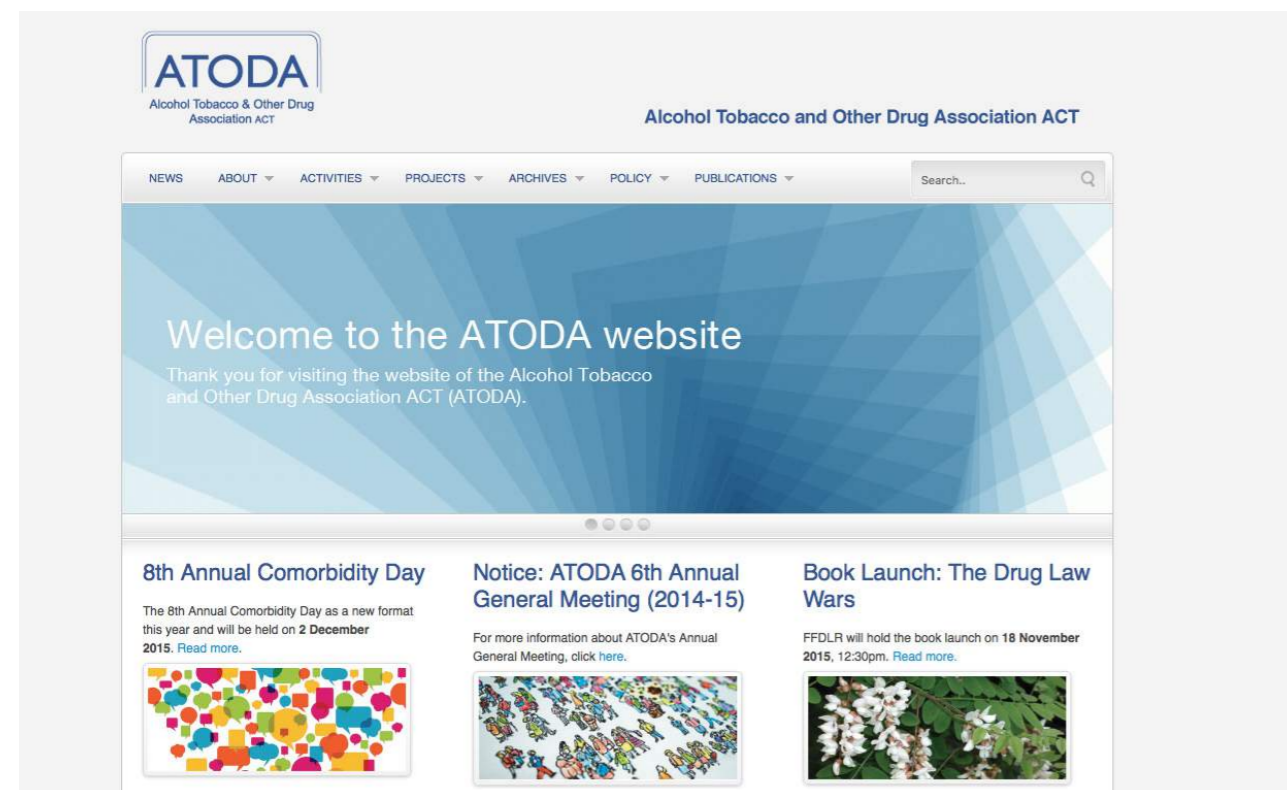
ATODA
Alcohol Tobacco & Other Drug Association ACT

Alcohol Tobacco and Other Drug Association ACT

NEWS ABOUT ACTIVITIES PROJECTS ARCHIVES POLICY PUBLICATIONS

Search..

Welcome to the ATODA website

Thank you for visiting the website of the Alcohol Tobacco and Other Drug Association ACT (ATODA).

8th Annual Comorbidity Day

The 8th Annual Comorbidity Day as a new format this year and will be held on **2 December 2015**. Read more.

Notice: ATODA 6th Annual General Meeting (2014-15)

For more information about ATODA's Annual General Meeting, click here.

Book Launch: The Drug Law Wars

FFDLR will hold the book launch on **18 November 2015**, 12:30pm. Read more.